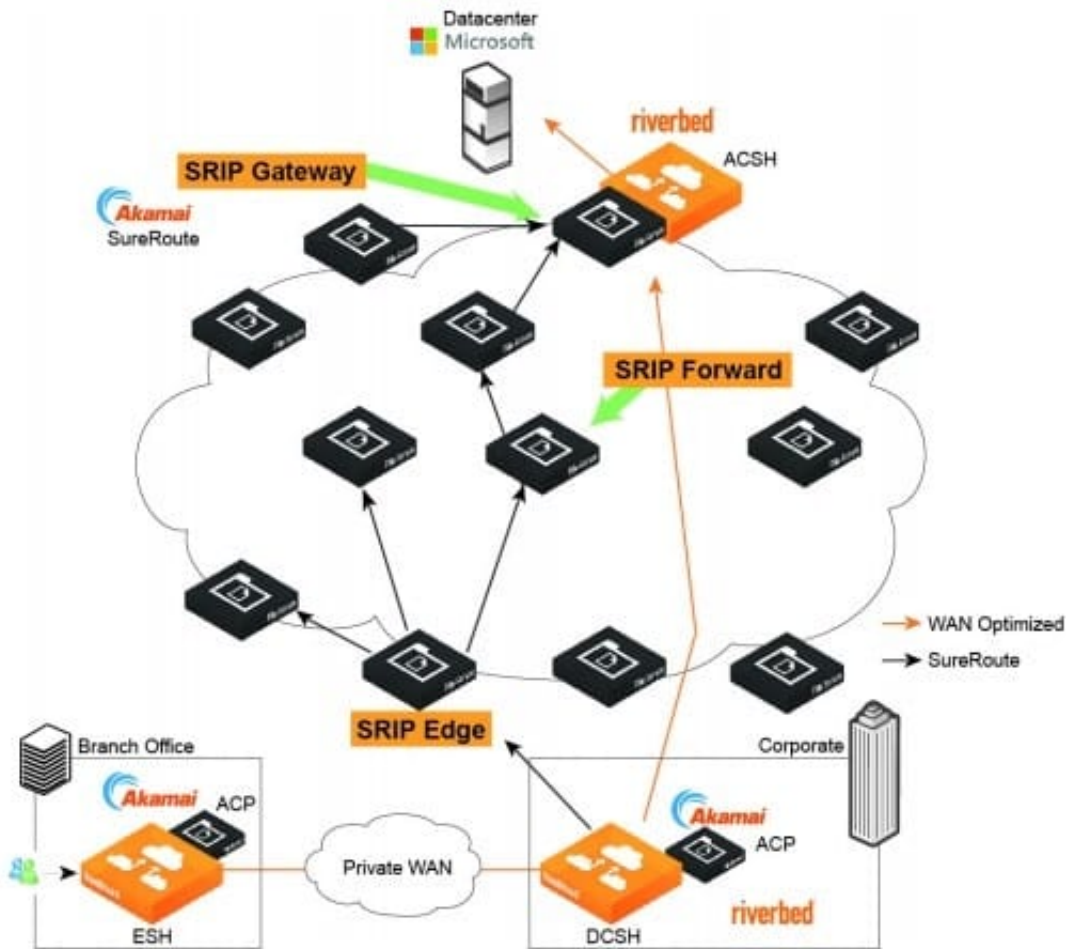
Datacenter
Microsoft

riverbed

ACSH

SRIP Gateway

Akamai
SureRoute

SRIP Forward

WAN Optimized
SureRoute

SRIP Edge

Branch Office

Corporate

Akamai
ACP

Akamai
ACP

Private WAN

ESH

DCSH

riverbed